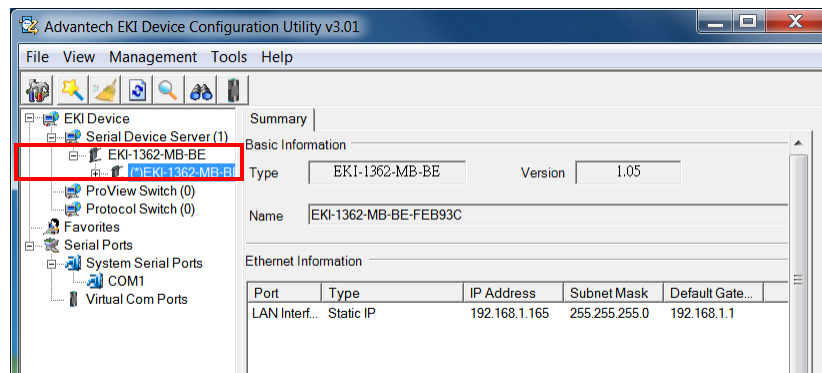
Advantech EKI Device Configuration Utility v3.01

File View Management Tools Help

EKI Device
Serial Device Server (1)
EKI-1362-MB-BE
(*)EKI-1362-MB-BE
ProView Switch (0)
Protocol Switch (0)
Favorites
Serial Ports
System Serial Ports
COM1
Virtual Com Ports

Summary

Basic Information

Type EKI-1362-MB-BE Version 1.05

Name EKI-1362-MB-BE-FEB93C

Ethernet Information

| Port | Type | IP Address | Subnet Mask | Default Gate... |
|---|---|---|---|---|
| LAN Interf... | Static IP | 192.168.1.165 | 255.255.255.0 | 192.168.1.1 |